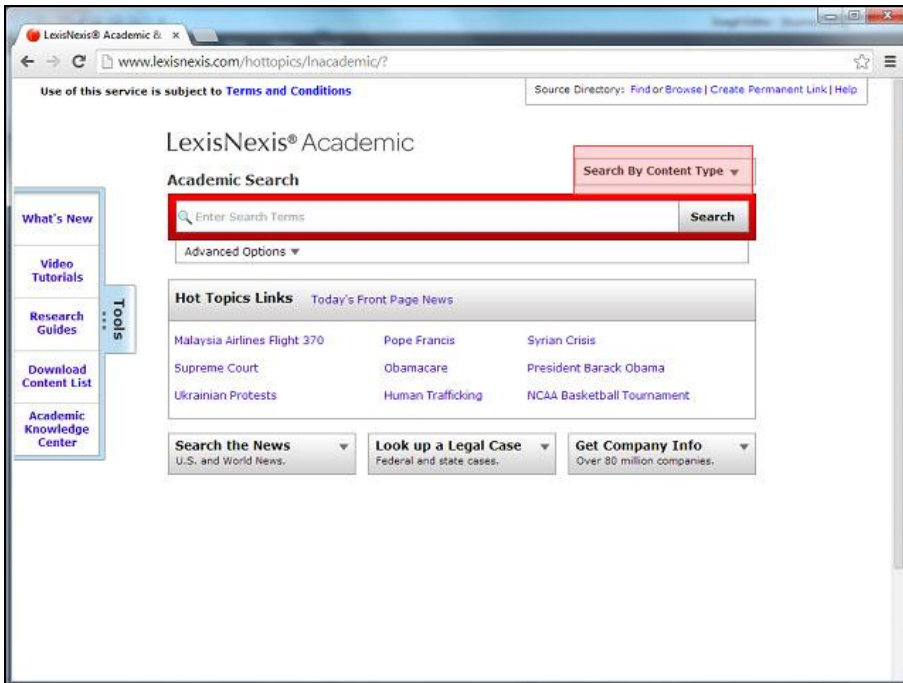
LexisNexis® Academic &

www.lexisnexis.com/hottopics/lnacademic/?

Use of this service is subject to Terms and Conditions

Source Directory: Find or Browse | Create Permanent Link | Help

LexisNexis® Academic

Academic Search

Search By Content Type

Enter Search Terms

Search

Advanced Options

What's New

Video Tutorials

Research Guides

Download Content List

Academic Knowledge Center

Tools

Hot Topics Links Today's Front Page News

| | | |
|---|---|---|
| Malaysia Airlines Flight 370 | Pope Francis | Syrian Crisis |
| Supreme Court | Obamacare | President Barack Obama |
| Ukrainian Protests | Human Trafficking | NCAA Basketball Tournament |

Search the News
U.S. and World News.

Look up a Legal Case
Federal and state cases.

Get Company Info
Over 80 million companies.